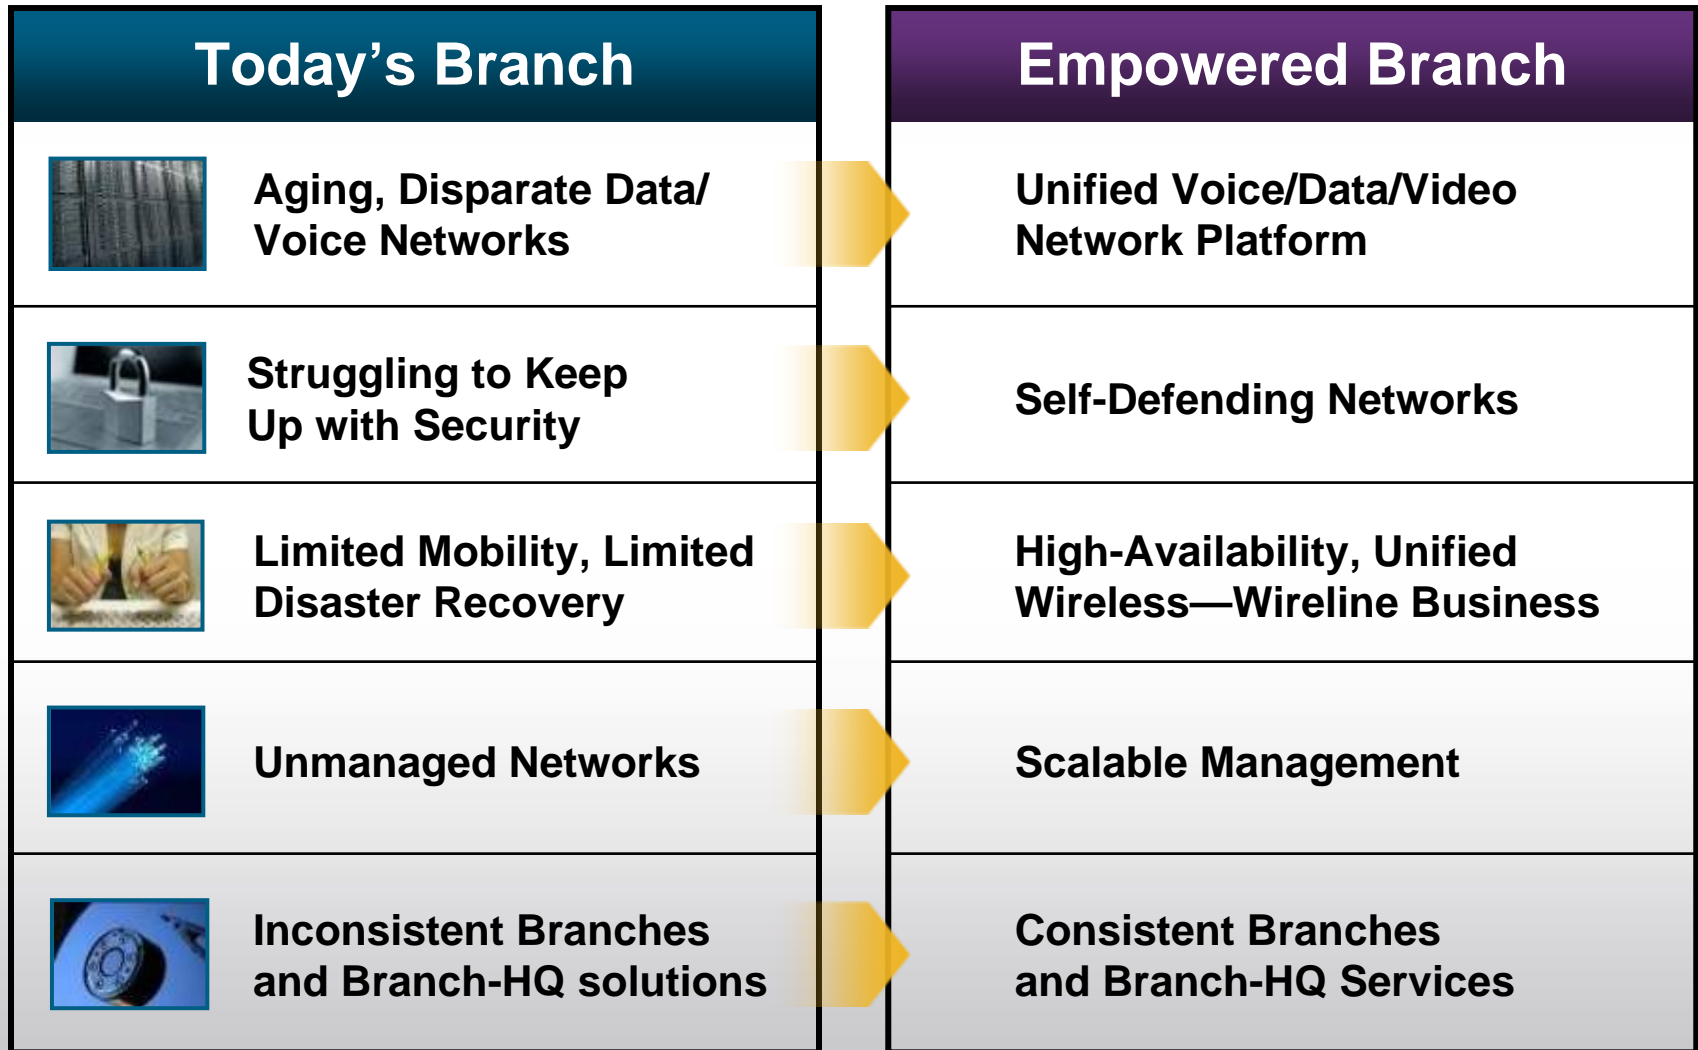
Today’s Branch

Aging, Disparate Data/ Voice Networks

Struggling to Keep Up with Security

Limited Mobility, Limited Disaster Recovery

Unmanaged Networks

Inconsistent Branches and Branch-HQ solutions

Empowered Branch

Unified Voice/Data/Video Network Platform

Self-Defending Networks

High-Availability, Unified Wireless—Wireline Business

Scalable Management

Consistent Branches and Branch-HQ Services